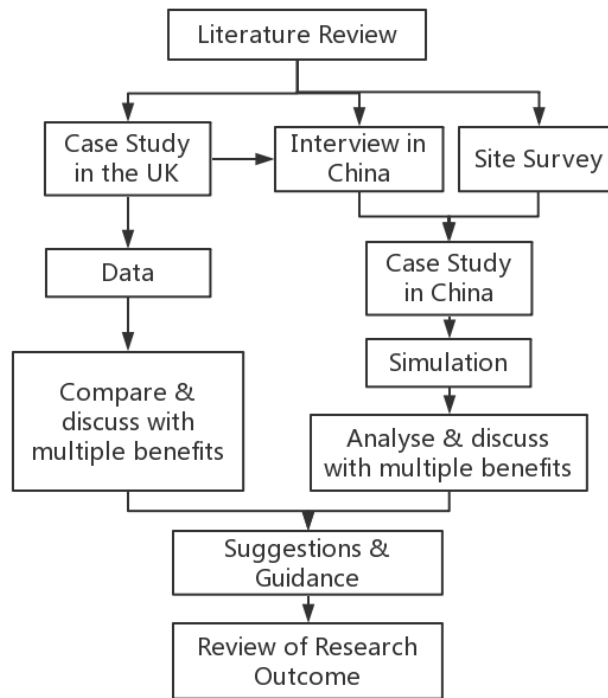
Literature Review

Case Study in the UK

Interview in China

Site Survey

Data

Case Study in China

Simulation

Compare & discuss with multiple benefits

Analyse & discuss with multiple benefits

Suggestions & Guidance

Review of Research Outcome